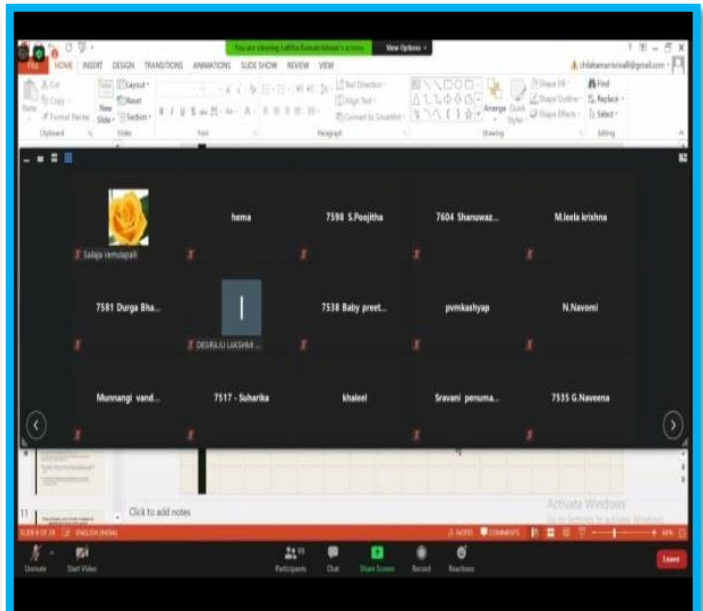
You are viewing Lalitha Ramakrishnan's screen
View Options

FILE HOME INSERT DESIGN TRANSITIONS ANIMATIONS SLIDE SHOW REVIEW VIEW

Cut
Copy
Format Painter
Paste
Clipboard
New Slide
Layout
Reset
Section
Slides
Font
Paragraph
Text Direction
Align Text
Convert to SmartArt
Drawing
Arrange
Quick Styles
Shape Fill
Shape Outline
Shape Effects
Find
Replace
Select
Editing

Salaja Vemulapalli
hema
7598 S.Poojitha
7604 Shanuwaz...
M.leela krishna
7581 Durga Bha...
DESIRAJU LAKSHMI ...
7538 Baby preet...
pvmkashyap
N.Navomi
Munnangi vand...
7517 - Suharika
khaleel
Sravani penuma...
7535 G.Naveena

Click to add notes

Activate Windows
Go to Settings to activate Windows.

SLIDE 8 OF 28 ENGLISH (INDIA)
NOTES COMMENTS

Unmute
Start Video
Participants
Chat
Share Screen
Record
Reactions
Leave